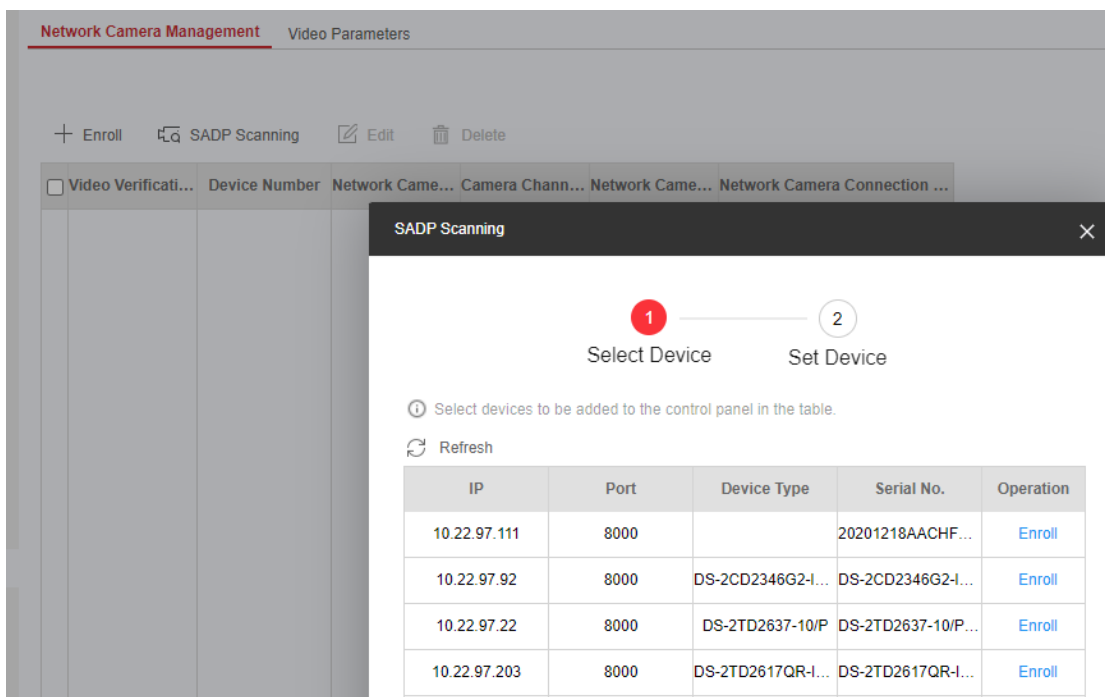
Network Camera Management Video Parameters

+ Enroll SADP Scanning Edit Delete

| Video Verificati... | Device Number | Network Came... | Camera Chann... | Network Came... | Network Camera Connection ... |
|---|---|---|---|---|---|

SADP Scanning

1 Select Device
2 Set Device

Select devices to be added to the control panel in the table.

Refresh

| IP | Port | Device Type | Serial No. | Operation |
|---|---|---|---|---|
| 10.22.97.111 | 8000 | | 20201218AACHF... | Enroll |
| 10.22.97.92 | 8000 | DS-2CD2346G2-I... | DS-2CD2346G2-I... | Enroll |
| 10.22.97.22 | 8000 | DS-2TD2637-10/P | DS-2TD2637-10/P... | Enroll |
| 10.22.97.203 | 8000 | DS-2TD2617QR-I... | DS-2TD2617QR-I... | Enroll |